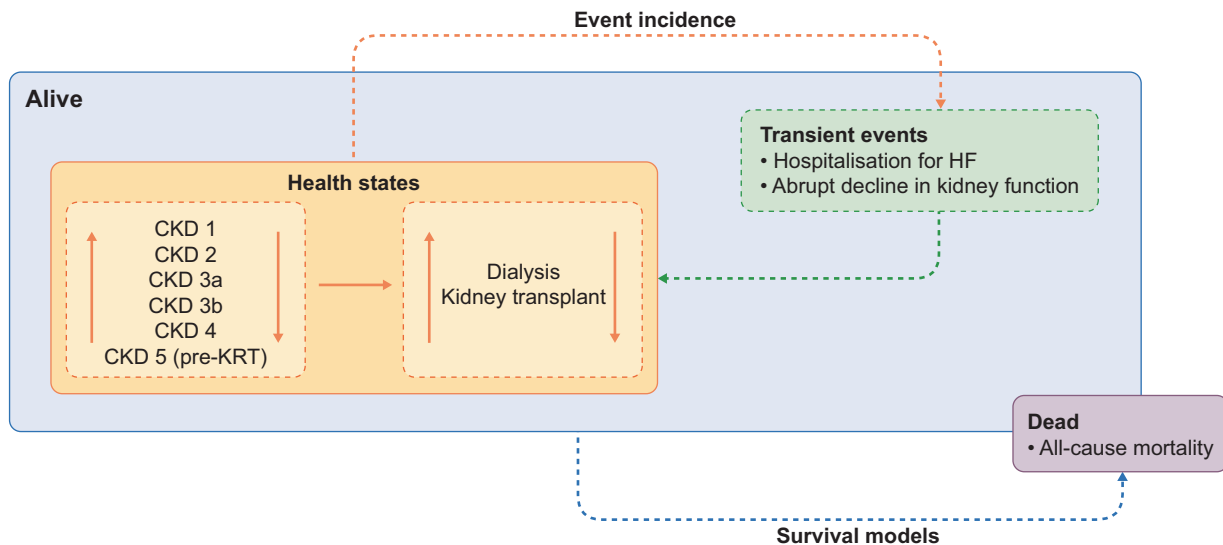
Event incidence

Alive

Transient events
• Hospitalisation for HF
• Abrupt decline in kidney function

Health states

CKD 1
CKD 2
CKD 3a
CKD 3b
CKD 4
CKD 5 (pre-KRT)

Dialysis
Kidney transplant

Dead
• All-cause mortality

Survival models